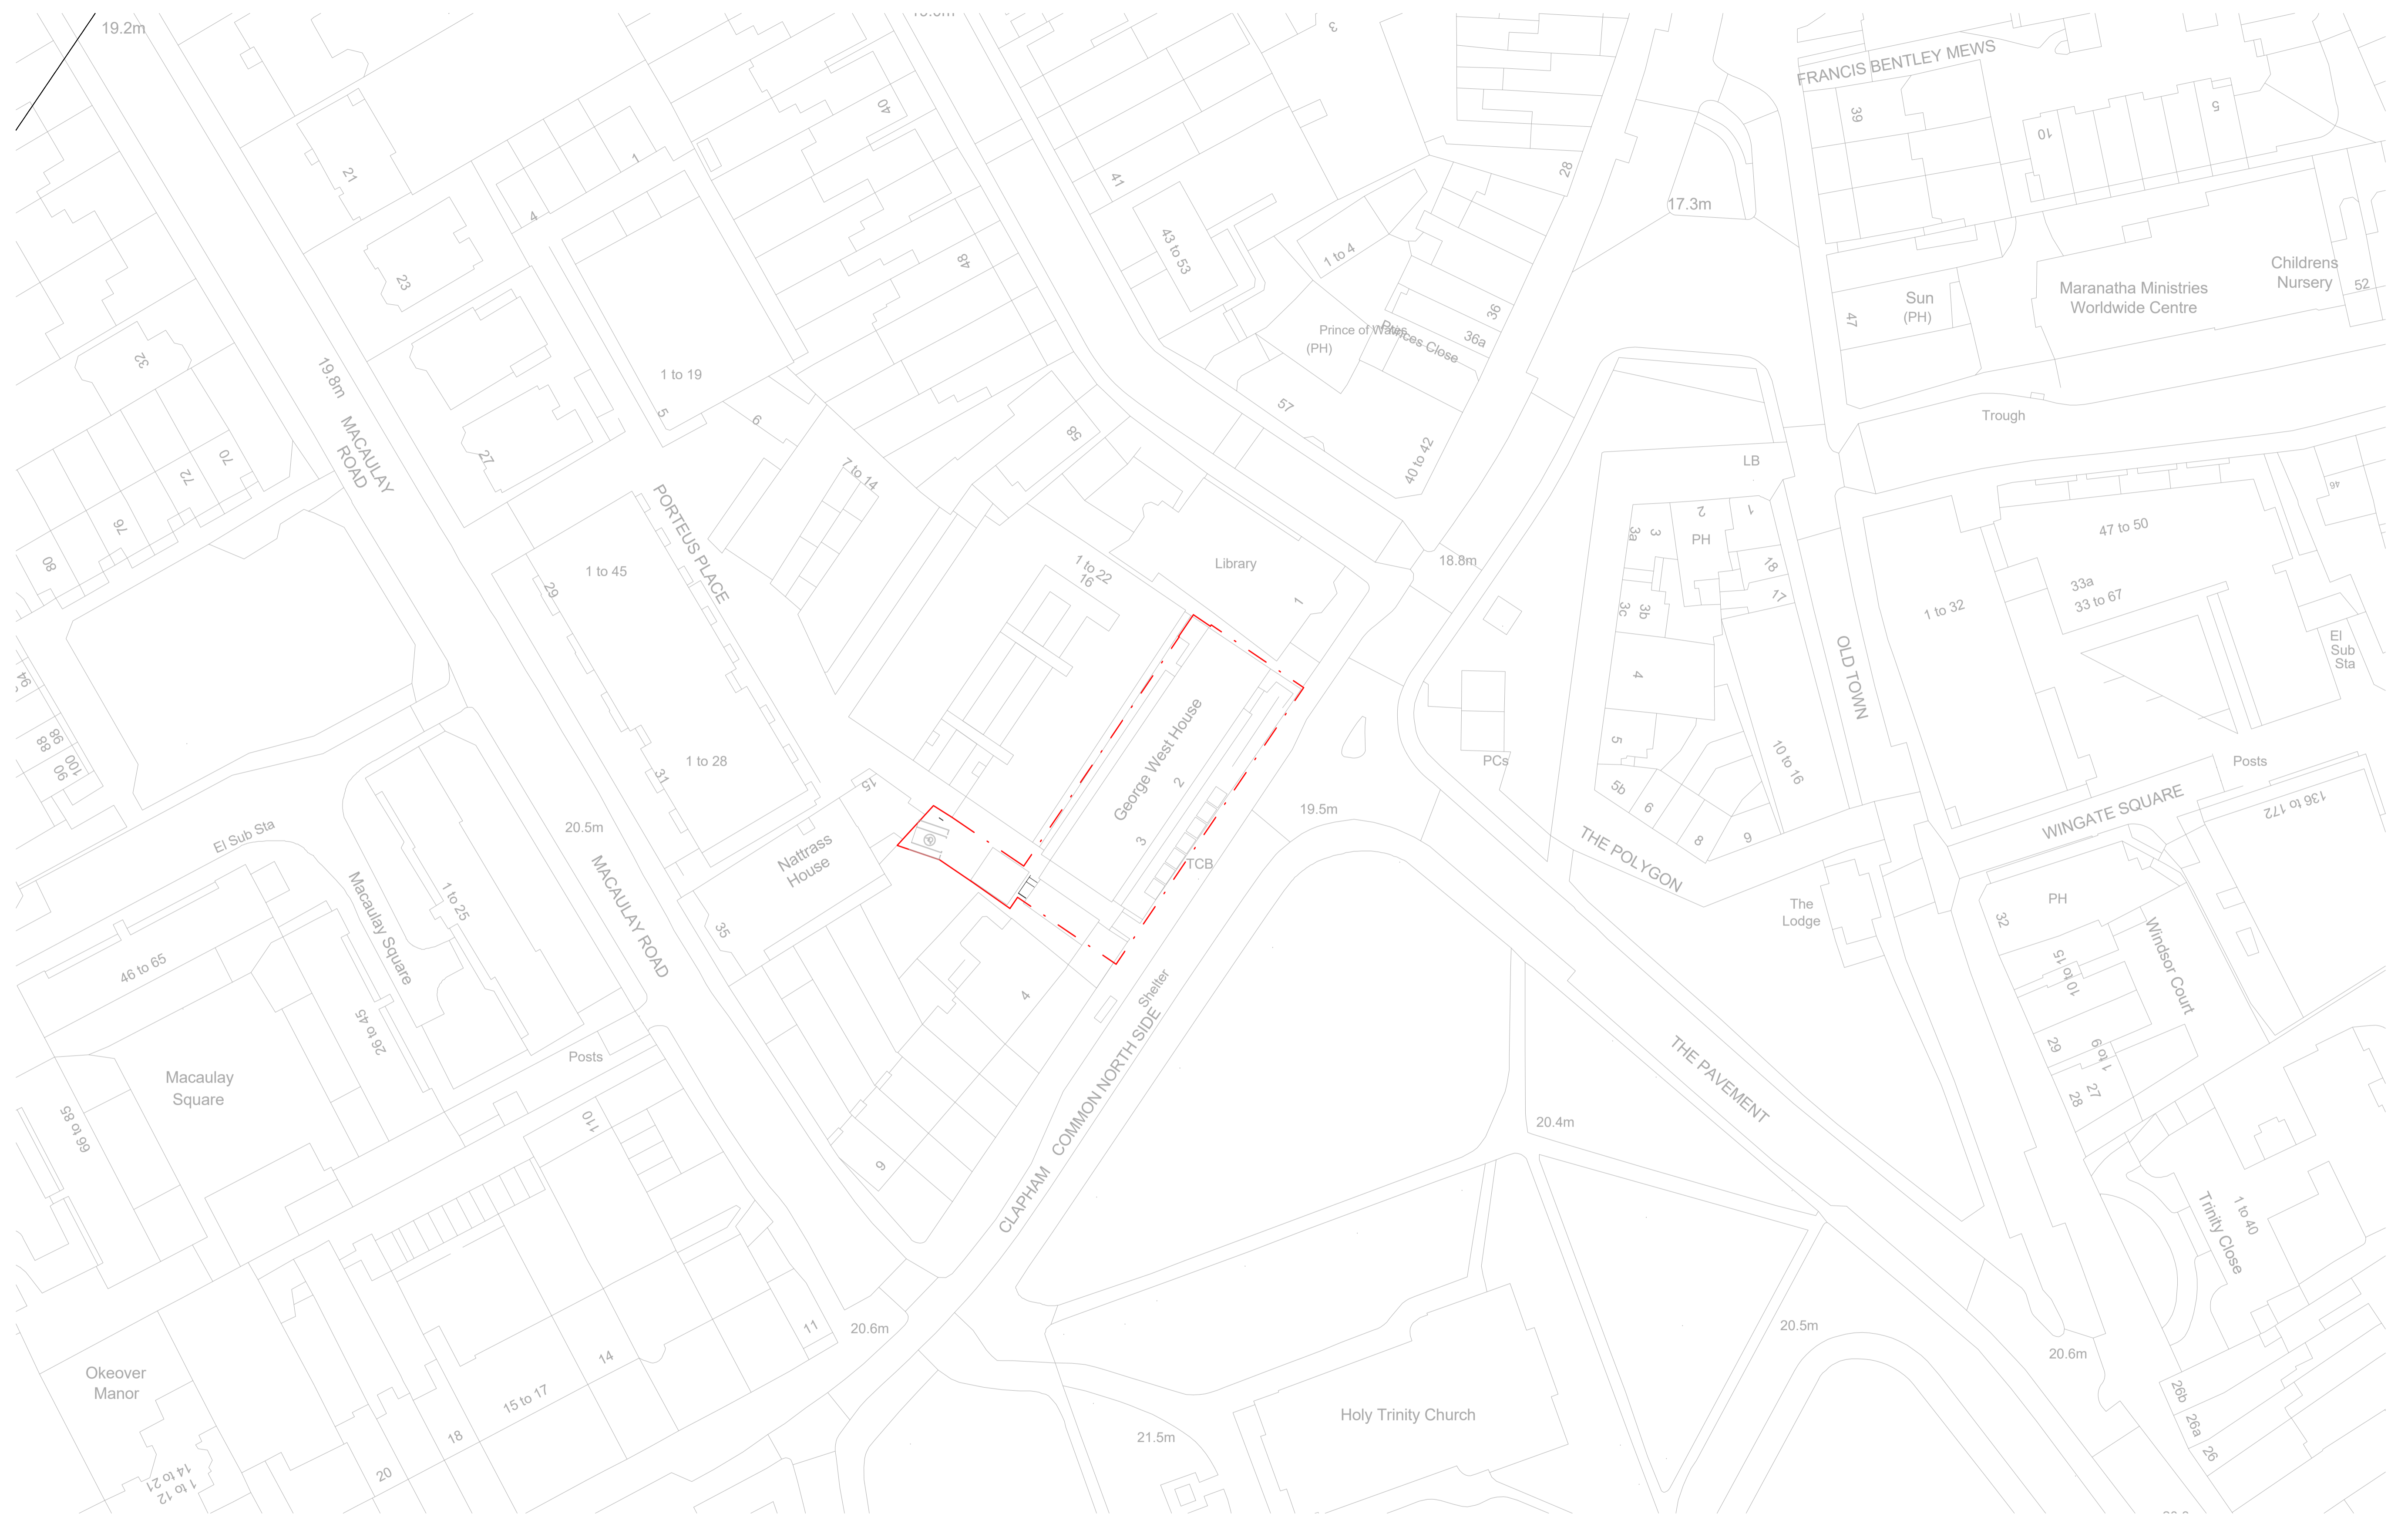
19.2m
FRANCIS BENTLEY MEWS
39
10
5
3
40
28
21
1
41
17.3m
4
43 to 53
48
1 to 4
23
Childrens Nursery
52
Sun (PH)
Maranatha Ministries Worldwide Centre
47
36
Prince of Wales (PH)
Rectory Close
36a
32
19.8m
1 to 19
MACAULAY ROAD
5
6
58
57
Trough
70
27
40 to 42
72
LB
7 to 14
46
76
PORTEUS PLACE
2
1
47 to 50
3
3a
PH
80
1 to 45
1 to 22
16
Library
18.8m
18
29
33a
33 to 67
17
3c
3b
1
1 to 32
El Sub Sta
94
4
OLD TOWN
George West House
88
86
90
100
1 to 28
5
PCs
10 to 16
2
Posts
31
15
19.5m
El Sub Sta
20.5m
Nattrass House
3
5b
6
WINGATE SQUARE
136 to 172
TCB
THE POLYGON
8
9
PH
1 to 25
The Lodge
32
Macaulay Square
46 to 65
35
MACAULAY ROAD
15
10 to 15
Windsor Court
4
Shelter
26 to 45
CLAPHAM COMMON NORTH SIDE
Posts
THE PAVEMENT
29
1 to 9
Macaulay Square
27
28
58 to 85
110
20.4m
9
1 to 40
Trinity Close
11
20.6m
20.5m
20.6m
Okeover Manor
14
26b
15 to 17
Holy Trinity Church
26a
18
21.5m
26
14 to 21
1 to 12
20